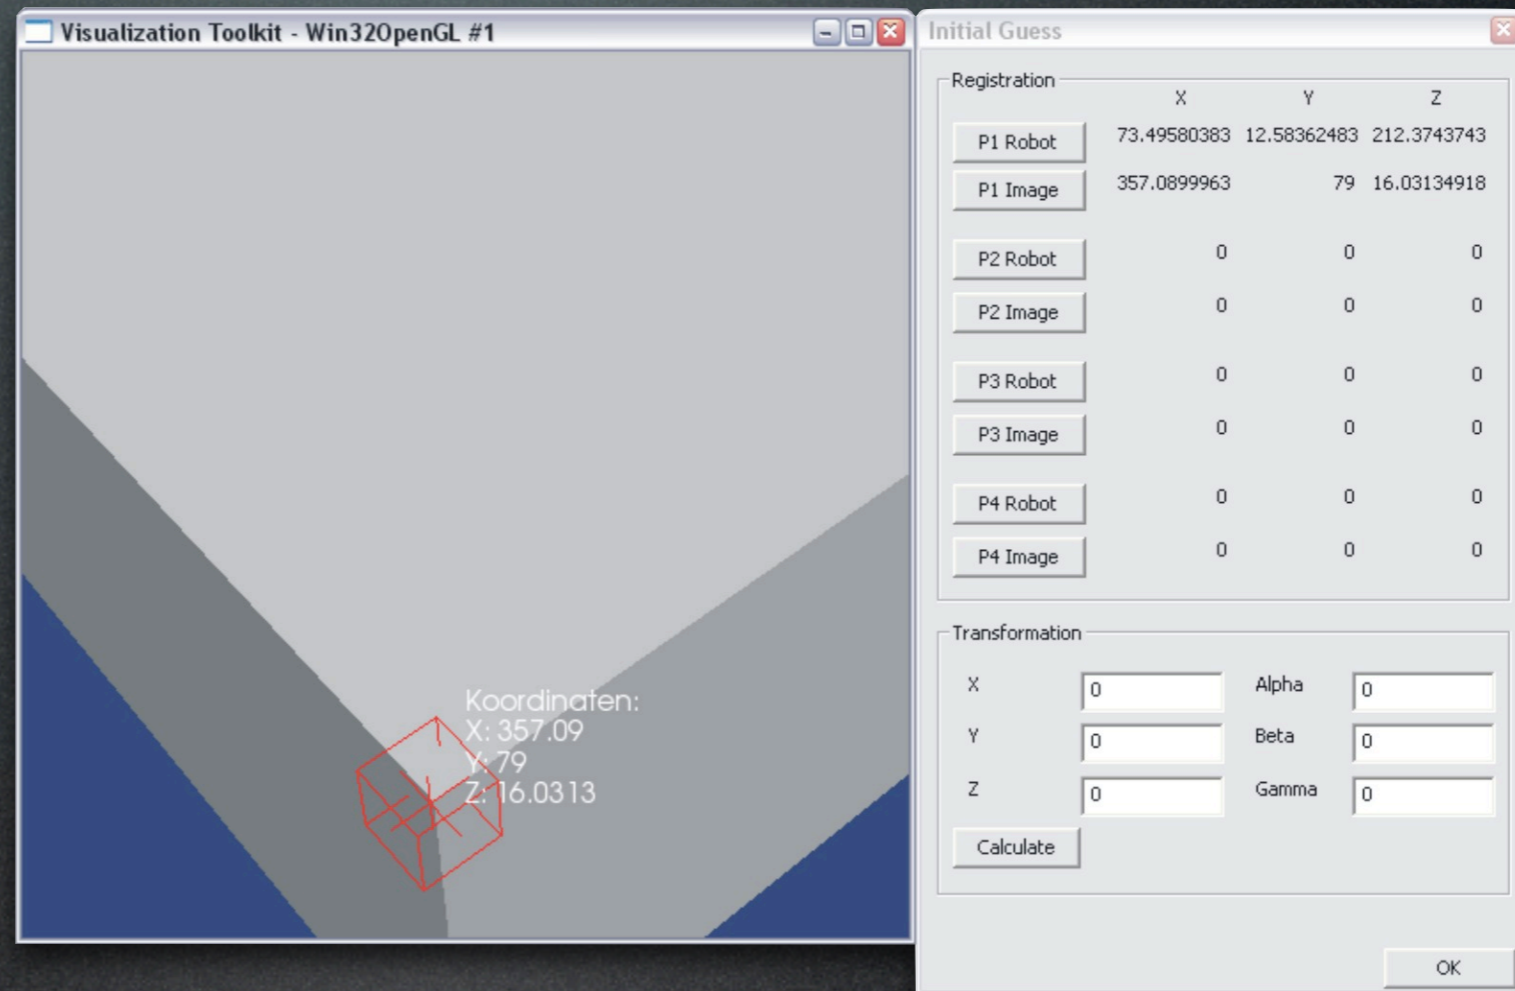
Visualization Toolkit - Win32OpenGL #1

Koordinaten:
X: 357.09
Y: 79
Z: 16.0313

Initial Guess

Registration

| | X | Y | Z |
|---|---|---|---|
| P1 Robot | 73.49580383 | 12.58362483 | 212.3743743 |
| P1 Image | 357.0899963 | 79 | 16.03134918 |
| P2 Robot | 0 | 0 | 0 |
| P2 Image | 0 | 0 | 0 |
| P3 Robot | 0 | 0 | 0 |
| P3 Image | 0 | 0 | 0 |
| P4 Robot | 0 | 0 | 0 |
| P4 Image | 0 | 0 | 0 |

Transformation

X 0
Alpha 0
Y 0
Beta 0
Z 0
Gamma 0

Calculate

OK